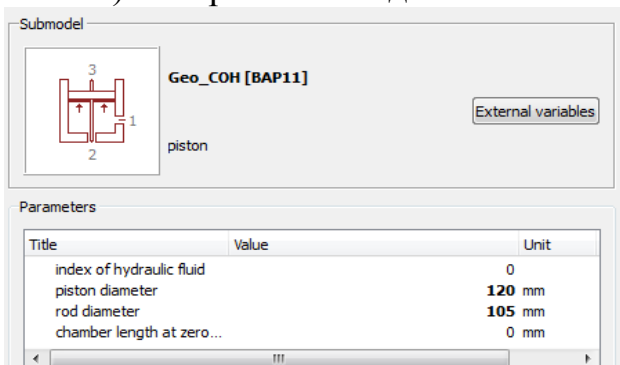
Submodel

3

1

2

Geo_COH [BAP11]

External variables

piston

Parameters

| Title | Value | Unit |
|---|---|---|
| index of hydraulic fluid | 0 | |
| piston diameter | **120** | mm |
| rod diameter | **105** | mm |
| chamber length at zero... | 0 | mm |